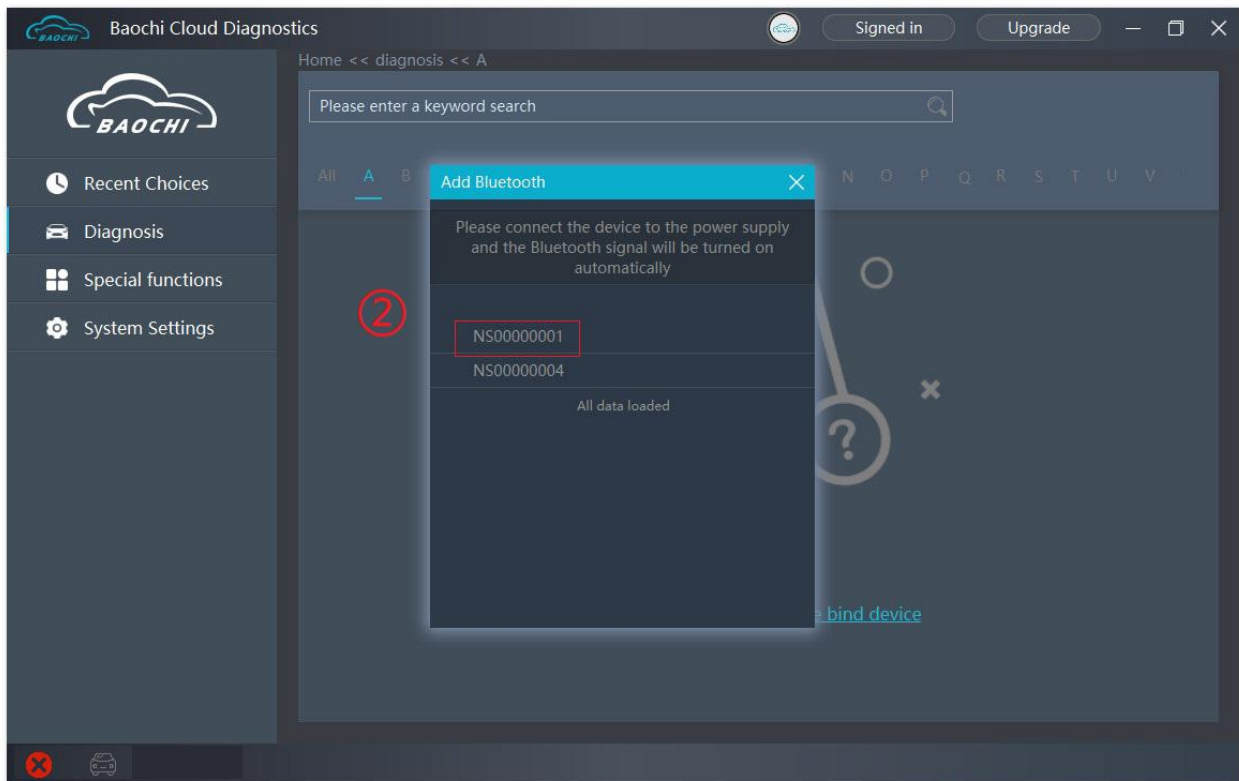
BAOCHI Baochi Cloud Diagnostics

Signed in

Upgrade

Home << diagnosis << A

BAOCHI

Please enter a keyword search

Recent Choices

Diagnosis

Special functions

System Settings

All A B

N O P Q R S T U V

Add Bluetooth

Please connect the device to the power supply and the Bluetooth signal will be turned on automatically

②

NS00000001

NS00000004

All data loaded

bind device